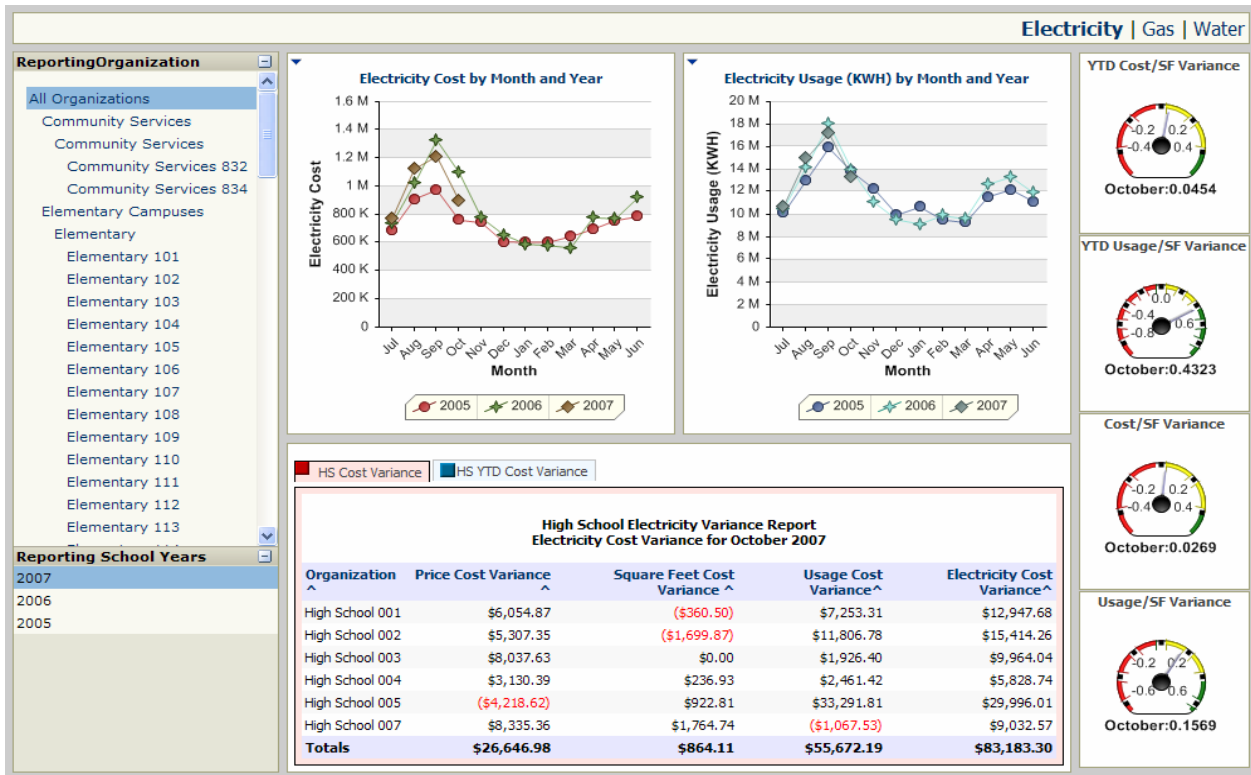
Electricity | Gas | Water

ReportingOrganization

All Organizations
Community Services
Community Services
Community Services 832
Community Services 834
Elementary Campuses
Elementary
Elementary 101
Elementary 102
Elementary 103
Elementary 104
Elementary 105
Elementary 106
Elementary 107
Elementary 108
Elementary 109
Elementary 110
Elementary 111
Elementary 112
Elementary 113

Reporting School Years
2007
2006
2005

Electricity Cost by Month and Year

Electricity Cost
1.6 M
1.4 M
1.2 M
1 M
800 K
600 K
400 K
200 K
0
Jul Aug Sep Oct Nov Dec Jan Feb Mar Apr May Jun
Month
2005 2006 2007

Electricity Usage (KWH) by Month and Year

Electricity Usage (KWH)
20 M
18 M
16 M
14 M
12 M
10 M
8 M
6 M
4 M
2 M
0
Jul Aug Sep Oct Nov Dec Jan Feb Mar Apr May Jun
Month
2005 2006 2007

YTD Cost/SF Variance
-0.2 0.2 -0.4 0.4
October:0.0454

YTD Usage/SF Variance
0.0 -0.4 0.6 -0.8
October:0.4323

Cost/SF Variance
-0.2 0.2 -0.4 0.4
October:0.0269

Usage/SF Variance
-0.2 0.2 -0.6 0.6
October:0.1569

HS Cost Variance | HS YTD Cost Variance

High School Electricity Variance Report
Electricity Cost Variance for October 2007

| Organization ^ | Price Cost Variance ^ | Square Feet Cost Variance ^ | Usage Cost Variance^ | Electricity Cost Variance^ |
|---|---|---|---|---|
| High School 001 | $6,054.87 | ($360.50) | $7,253.31 | $12,947.68 |
| High School 002 | $5,307.35 | ($1,699.87) | $11,806.78 | $15,414.26 |
| High School 003 | $8,037.63 | $0.00 | $1,926.40 | $9,964.04 |
| High School 004 | $3,130.39 | $236.93 | $2,461.42 | $5,828.74 |
| High School 005 | ($4,218.62) | $922.81 | $33,291.81 | $29,996.01 |
| High School 007 | $8,335.36 | $1,764.74 | ($1,067.53) | $9,032.57 |
| Totals | $26,646.98 | $864.11 | $55,672.19 | $83,183.30 |